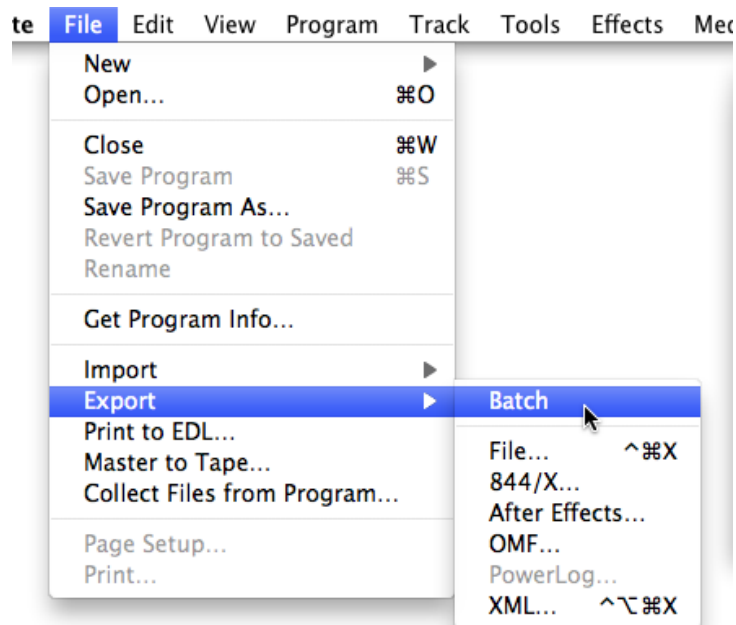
te File Edit View Program Track Tools Effects Me

New
Open... ⌘O

Close ⌘W
Save Program ⌘S
Save Program As...
Revert Program to Saved
Rename

Get Program Info...

Import
Export
Print to EDL...
Master to Tape...
Collect Files from Program...

Page Setup...
Print...

Batch

File... ^⌘X
844/X...
After Effects...
OMF...
PowerLog...
XML... ^⌥⌘X